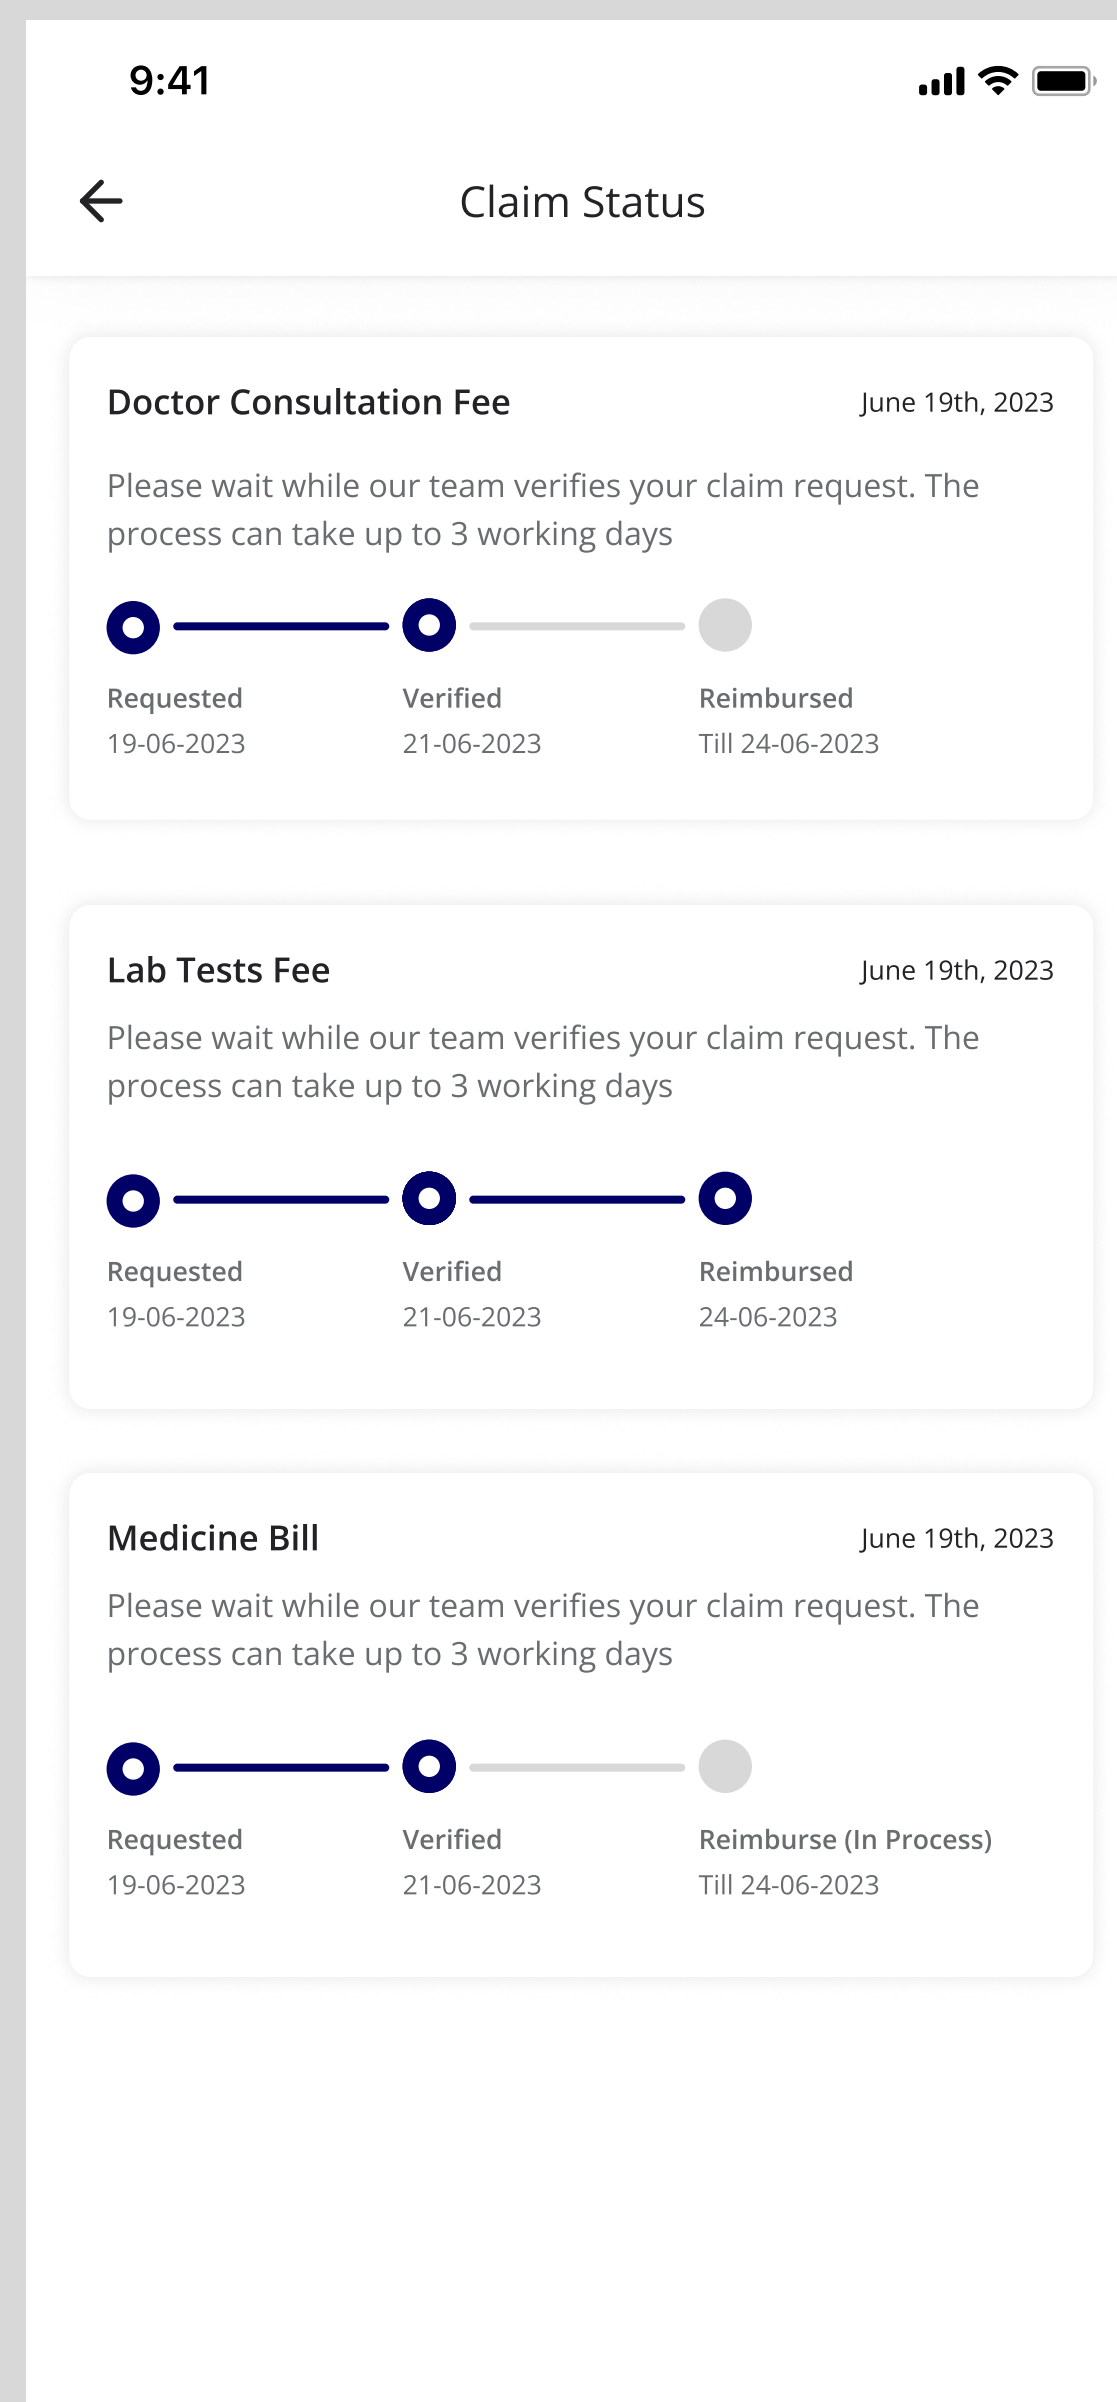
9:41

Claim Status

Doctor Consultation Fee

June 19th, 2023

Please wait while our team verifies your claim request. The process can take up to 3 working days

Requested
19-06-2023

Verified
21-06-2023

Reimbursed
Till 24-06-2023

Lab Tests Fee

June 19th, 2023

Please wait while our team verifies your claim request. The process can take up to 3 working days

Requested
19-06-2023

Verified
21-06-2023

Reimbursed
24-06-2023

Medicine Bill

June 19th, 2023

Please wait while our team verifies your claim request. The process can take up to 3 working days

Requested
19-06-2023

Verified
21-06-2023

Reimburse (In Process)
Till 24-06-2023